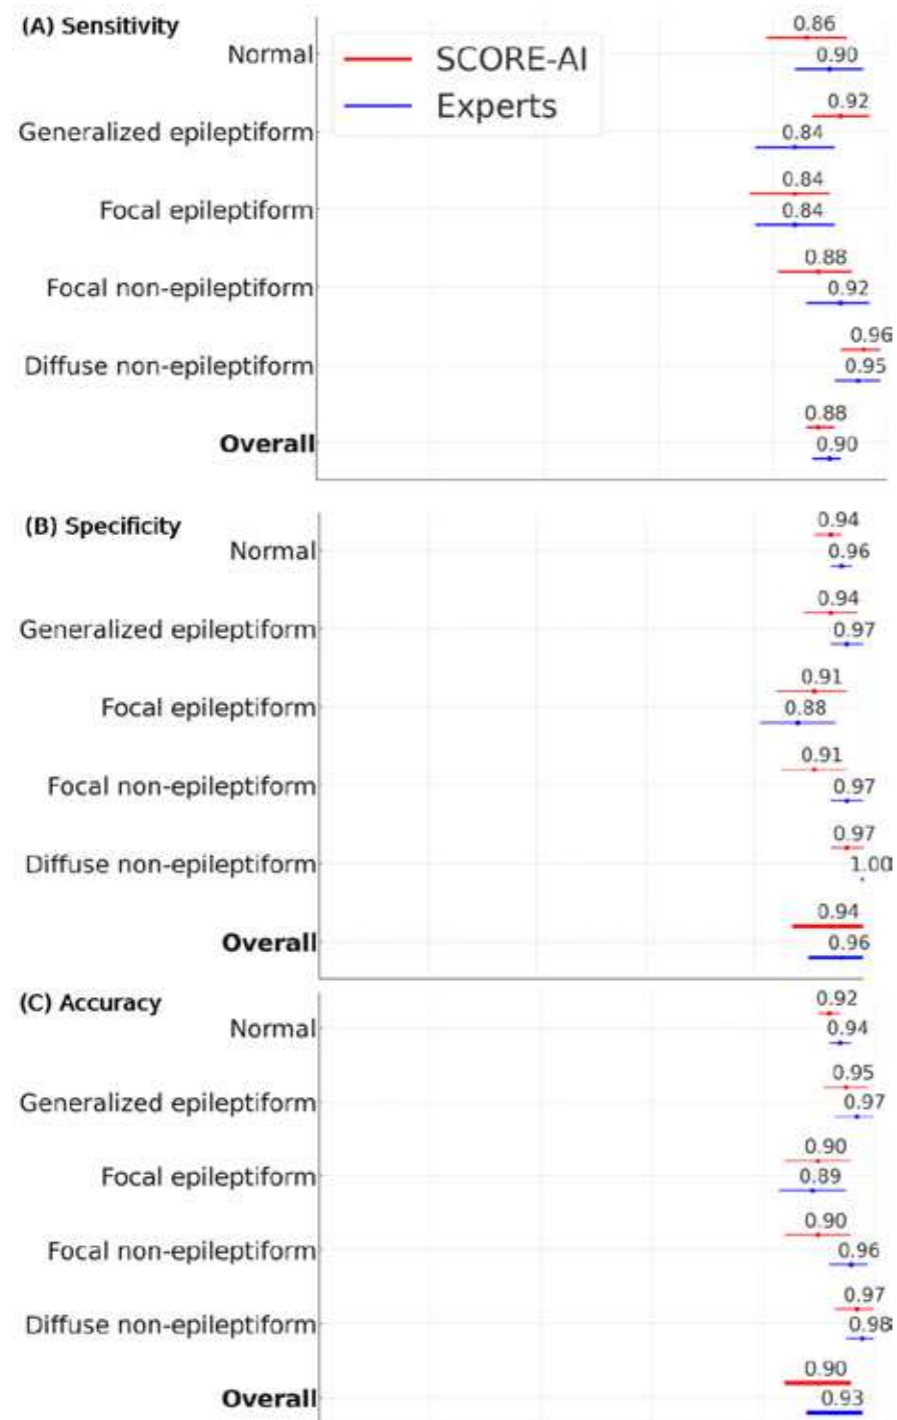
(A) Sensitivity

SCORE-AI
Experts

Normal 0.86 0.90
Generalized epileptiform 0.92 0.84
Focal epileptiform 0.84 0.84
Focal non-epileptiform 0.88 0.92
Diffuse non-epileptiform 0.96 0.95
**Overall** 0.88 0.90

(B) Specificity

Normal 0.94 0.96
Generalized epileptiform 0.94 0.97
Focal epileptiform 0.91 0.88
Focal non-epileptiform 0.91 0.97
Diffuse non-epileptiform 0.97 1.00
**Overall** 0.94 0.96

(C) Accuracy

Normal 0.92 0.94
Generalized epileptiform 0.95 0.97
Focal epileptiform 0.90 0.89
Focal non-epileptiform 0.90 0.96
Diffuse non-epileptiform 0.97 0.98
**Overall** 0.90 0.93